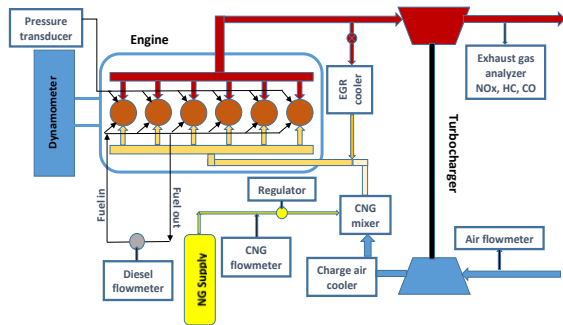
Pressure transducer

Engine

Dynamometer

EGR cooler

Exhaust gas analyzer NOx, HC, CO

Turbocharger

Fuel in

Fuel out

Regulator

CNG mixer

Air flowmeter

Diesel flowmeter

NG Supply

CNG flowmeter

Charge air cooler